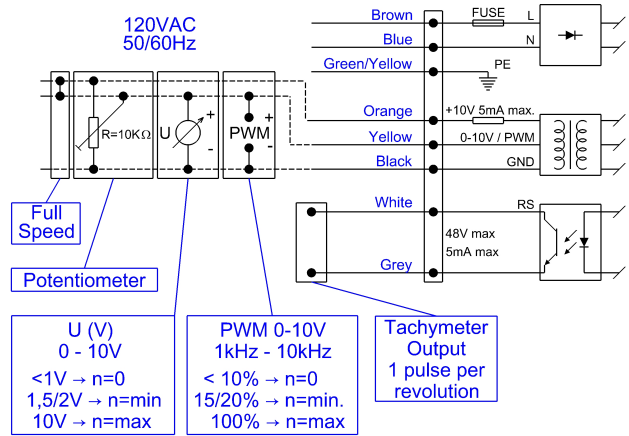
120VAC
50/60Hz

Brown
Blue
Green/Yellow
Orange
Yellow
Black
White
Grey

FUSE
L
N
PE
+10V 5mA max.
0-10V / PWM
GND
RS
48V max
5mA max

R=10KΩ
U
+
-
PWM
+
-

Full Speed

Potentiometer

U (V)
0 - 10V
<1V → n=0
1,5/2V → n=min
10V → n=max

PWM 0-10V
1kHz - 10kHz
< 10% → n=0
15/20% → n=min.
100% → n=max

Tachymeter Output
1 pulse per revolution